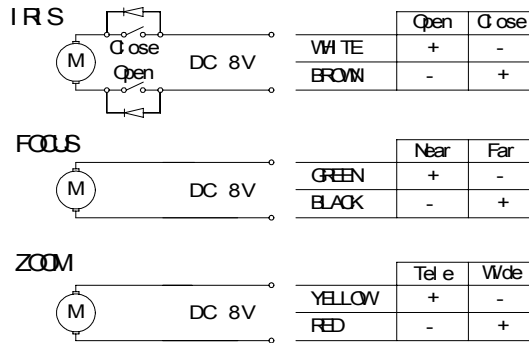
IRIS

M

Close

Open

DC 8V

| | Open | Close |
|---|---|---|
| WHITE | + | - |
| BROWN | - | + |

FOCUS

M

DC 8V

| | Near | Far |
|---|---|---|
| GREEN | + | - |
| BLACK | - | + |

ZOOM

M

DC 8V

| | Tele | Wide |
|---|---|---|
| YELLOW | + | - |
| RED | - | + |